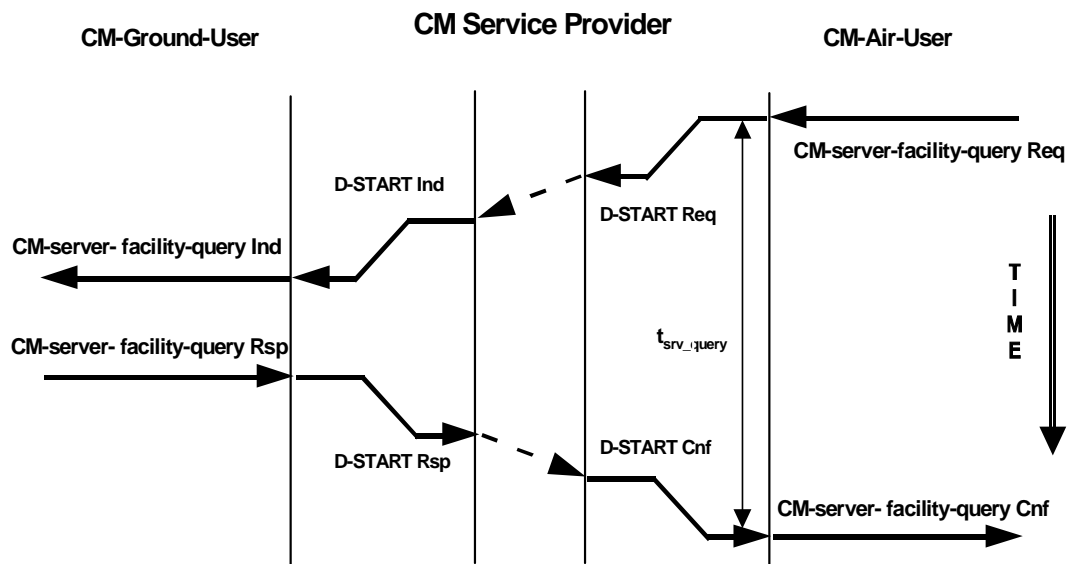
CM-Ground-User

CM Service Provider

CM-Air-User

CM-server-facility-query Req

D-START Ind

D-START Req

CM-server- facility-query Ind

T
I
M
E

CM-server- facility-query Rsp

$t_{srv\_query}$

D-START Rsp

D-START Cnf

CM-server- facility-query Cnf